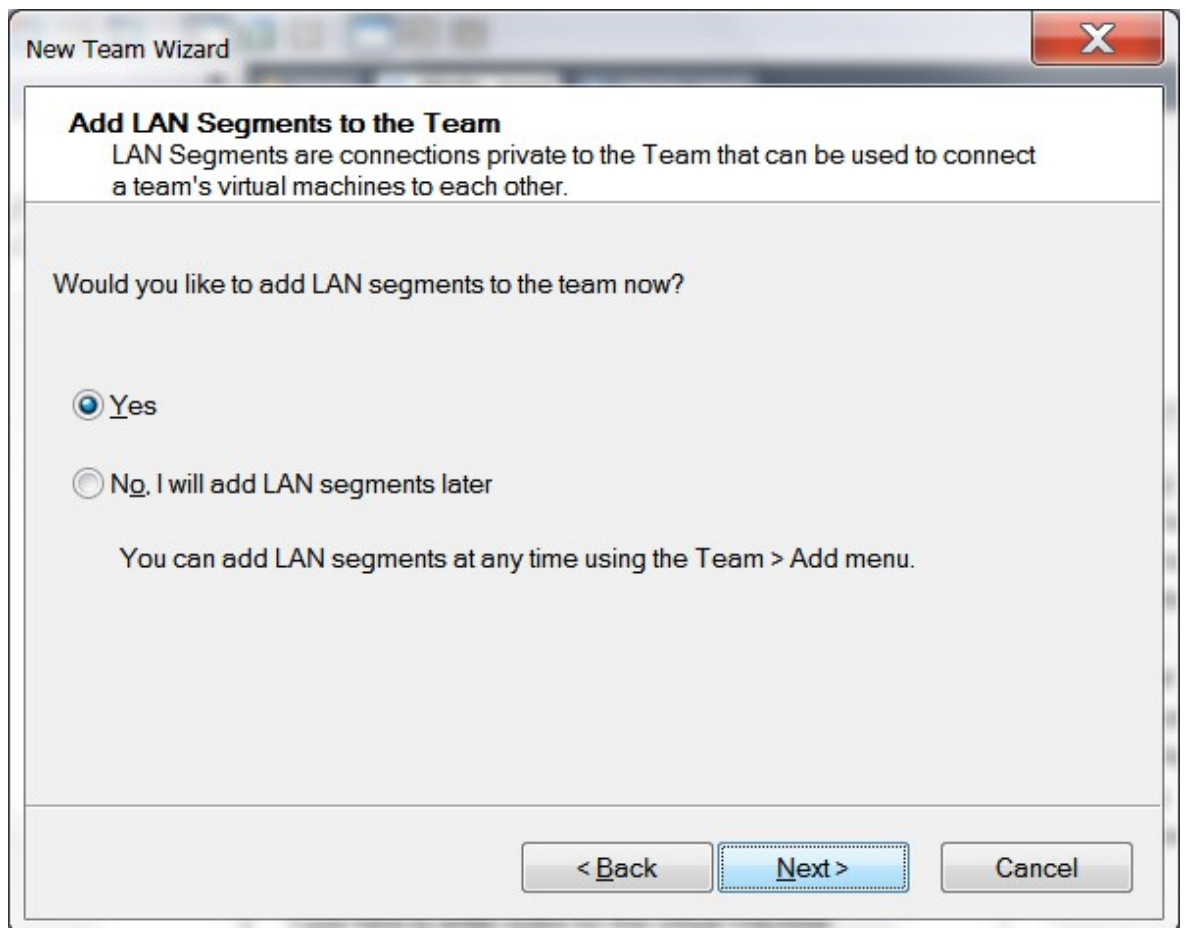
New Team Wizard

Add LAN Segments to the Team
LAN Segments are connections private to the Team that can be used to connect a team's virtual machines to each other.

Would you like to add LAN segments to the team now?

Yes

No, I will add LAN segments later

You can add LAN segments at any time using the Team > Add menu.

< Back
Next >
Cancel